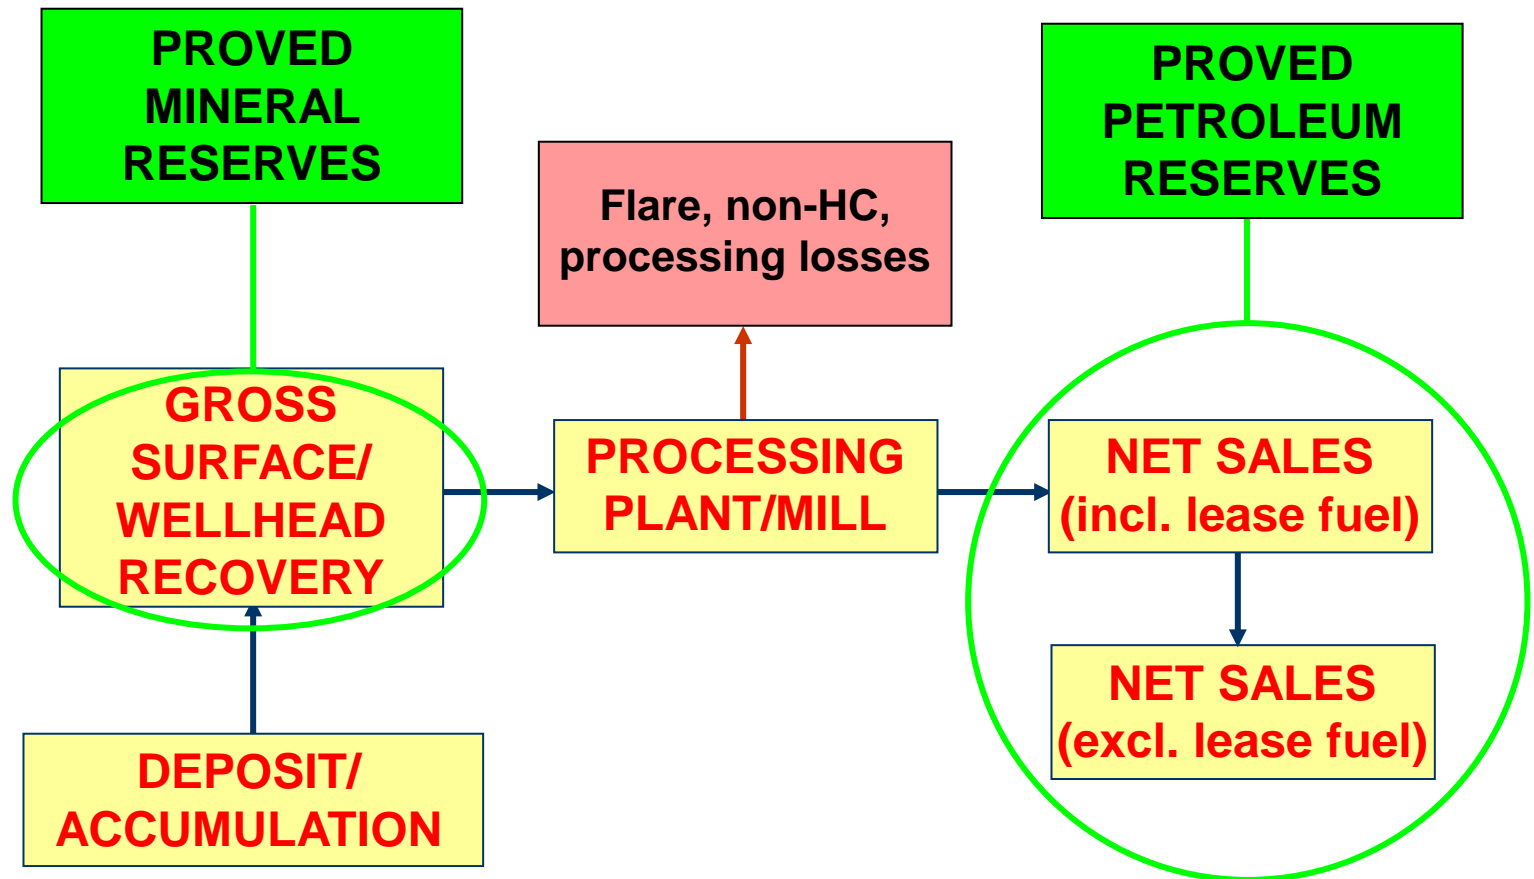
PROVED MINERAL RESERVES

Flare, non-HC, processing losses

PROVED PETROLEUM RESERVES

GROSS SURFACE/ WELLHEAD RECOVERY

PROCESSING PLANT/MILL

NET SALES (incl. lease fuel)

NET SALES (excl. lease fuel)

DEPOSIT/ ACCUMULATION